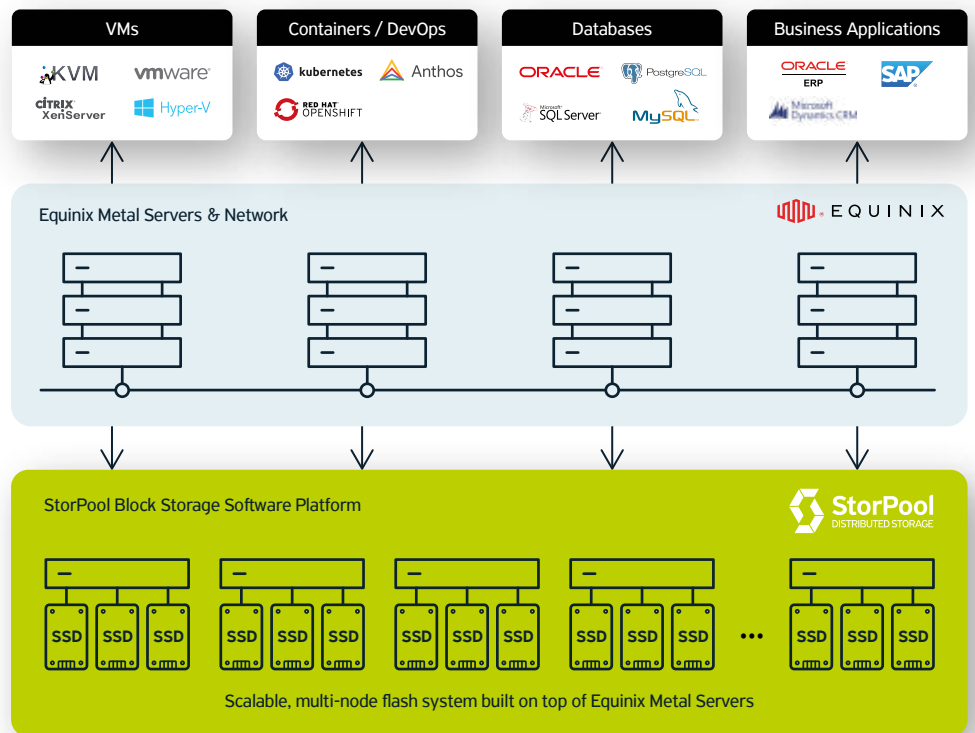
VMs

KVM vmware CITRIX XenServer Hyper-V

Containers / DevOps

kubernetes Anthos RED HAT OPENSHIFT

Databases

ORACLE PostgreSQL Microsoft SQL Server MySQL

Business Applications

ORACLE ERP SAP Microsoft Dynamics CRM

Equinix Metal Servers & Network

EQUINIX

StorPool Block Storage Software Platform

StorPool DISTRIBUTED STORAGE

SSD SSD SSD SSD SSD SSD SSD SSD SSD SSD SSD SSD ••• SSD SSD SSD

Scalable, multi-node flash system built on top of Equinix Metal Servers